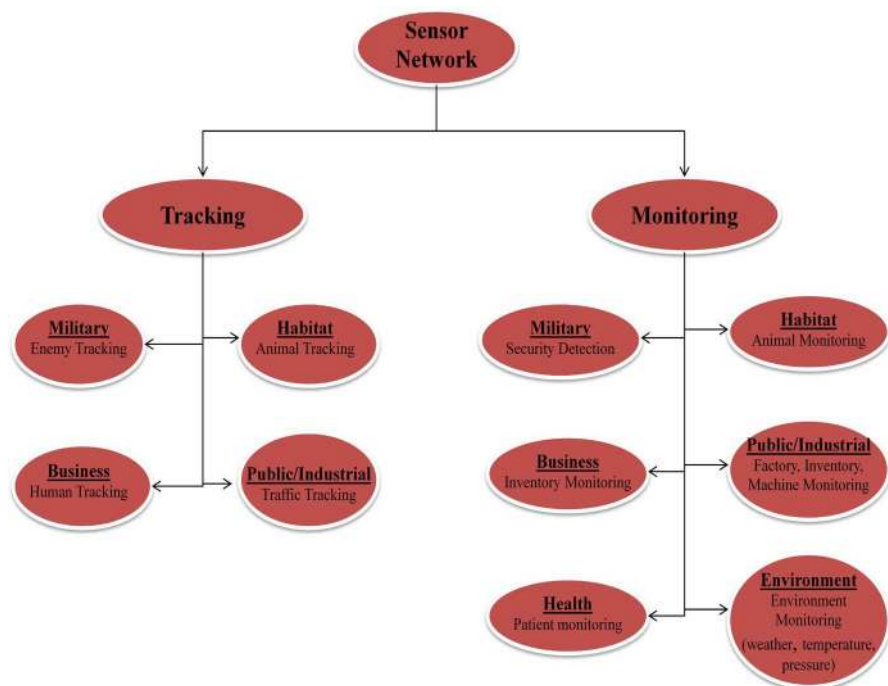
Sensor Network

Tracking

Monitoring

Military
Enemy Tracking

Habitat
Animal Tracking

Business
Human Tracking

Public/Industrial
Traffic Tracking

Military
Security Detection

Habitat
Animal Monitoring

Business
Inventory Monitoring

Public/Industrial
Factory, Inventory, Machine Monitoring

Health
Patient monitoring

Environment
Environment Monitoring (weather, temperature, pressure)